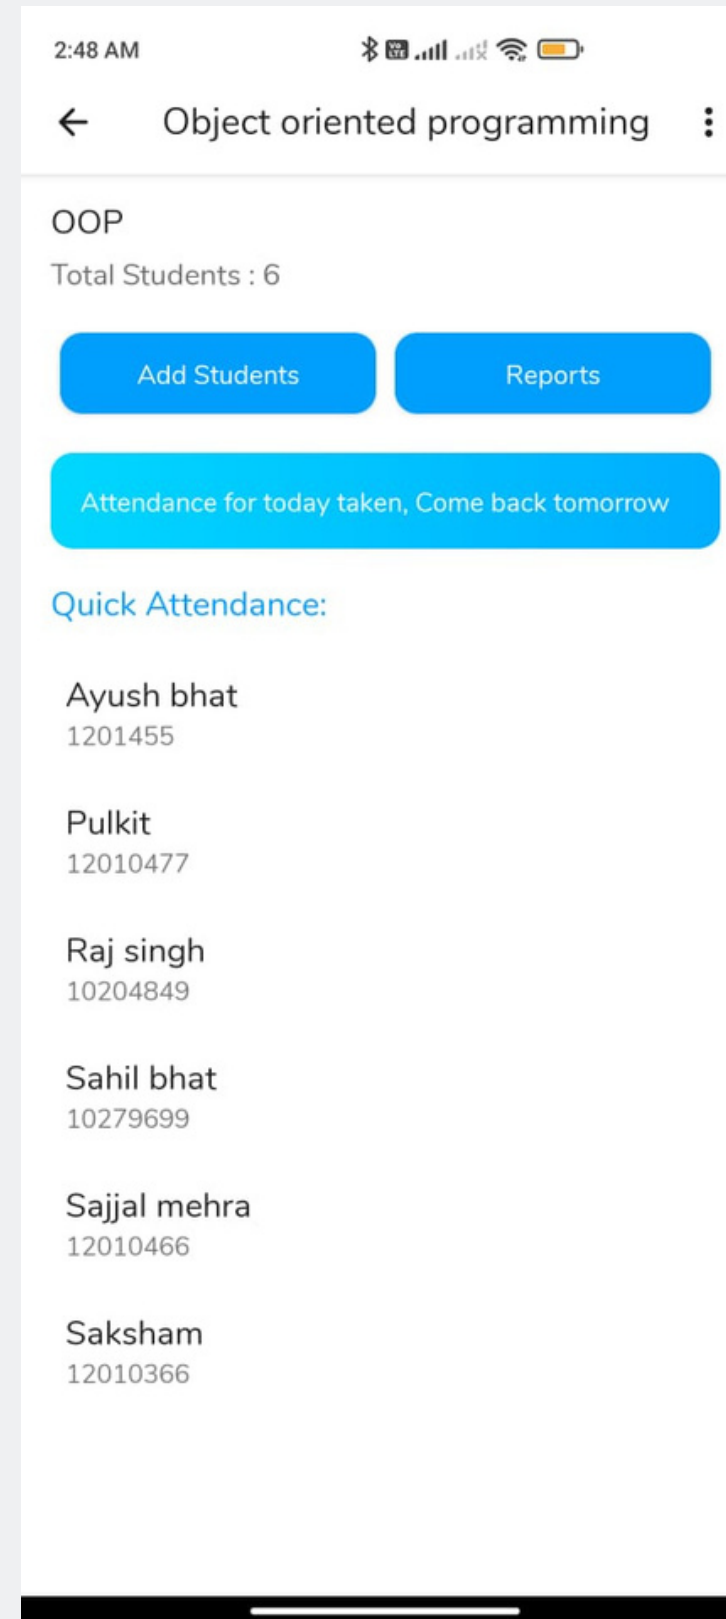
2:48 AM

Object oriented programming

OOP

Total Students : 6

Add Students

Reports

Attendance for today taken, Come back tomorrow

Quick Attendance:

Ayush bhat
1201455

Pulkit
12010477

Raj singh
10204849

Sahil bhat
10279699

Sajjal mehra
12010466

Saksham
12010366